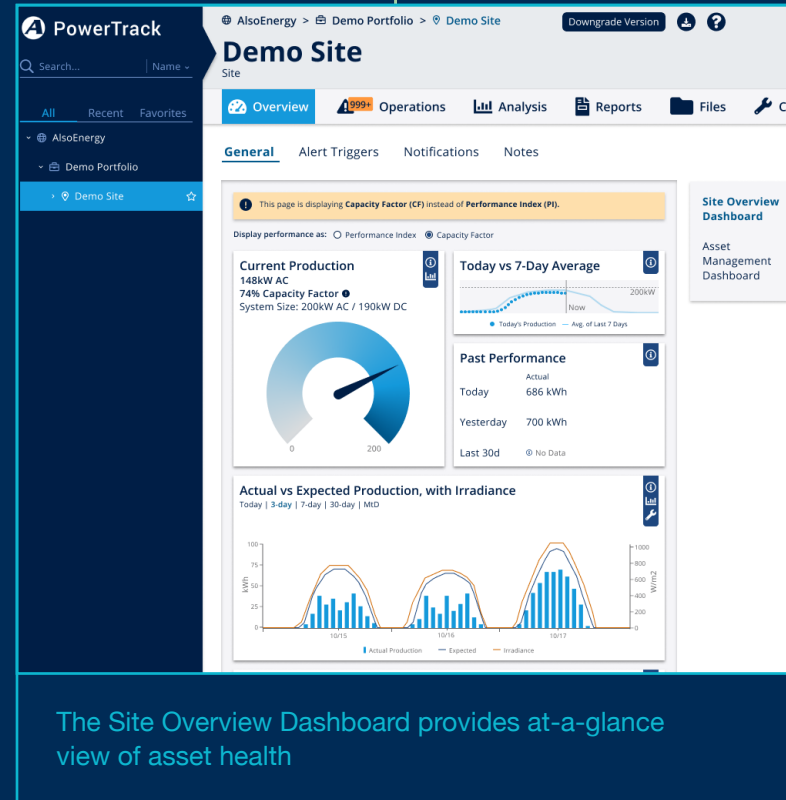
PowerTrack

Search... Name

All Recent Favorites

AlsoEnergy
Demo Portfolio
Demo Site

AlsoEnergy > Demo Portfolio > Demo Site

Downgrade Version

Demo Site
Site

Overview 999+ Operations Analysis Reports Files C

General Alert Triggers Notifications Notes

This page is displaying **Capacity Factor (CF)** instead of **Performance Index (PI).**

Display performance as: Performance Index Capacity Factor

Current Production
148kW AC
74% Capacity Factor
System Size: 200kW AC / 190kW DC

0 200

Today vs 7-Day Average
200kW
Now
Today's Production Avg. of Last 7 Days

Past Performance
Actual
Today 686 kWh
Yesterday 700 kWh
Last 30d No Data

Actual vs Expected Production, with Irradiance
Today | 3-day | 7-day | 30-day | MtD

| kWh | 100 | 80 | 60 | 40 | 20 | 0 |
|---|---|---|---|---|---|---|
| W/m2 | 1000 | 800 | 600 | 400 | 200 | 0 |

10/15 10/16 10/17

Actual Production Expected Irradiance

Site Overview Dashboard

Asset Management Dashboard

The Site Overview Dashboard provides at-a-glance view of asset health